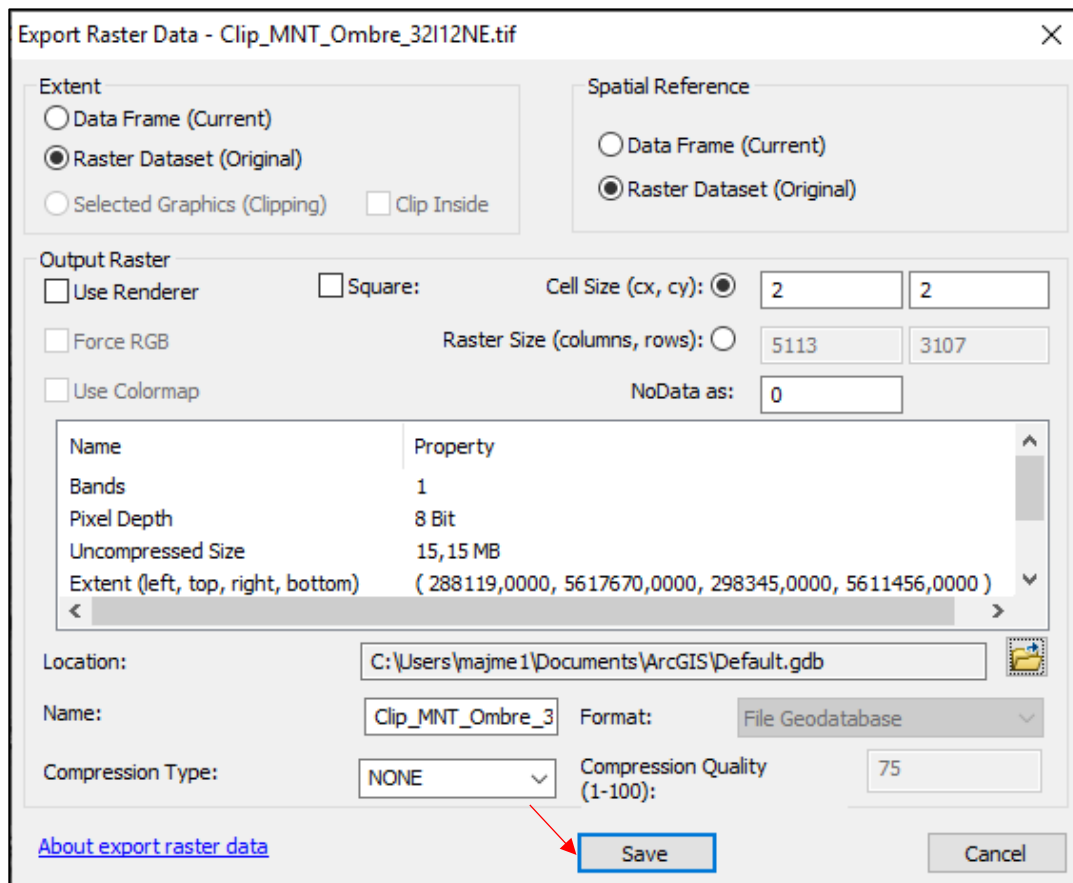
Export Raster Data - Clip_MNT_Ombre_32I12NE.tif

Extent
Data Frame (Current)
Raster Dataset (Original)
Selected Graphics (Clipping)
Clip Inside

Spatial Reference
Data Frame (Current)
Raster Dataset (Original)

Output Raster
Use Renderer
Square:
Cell Size (cx, cy):
2
2
Force RGB
Raster Size (columns, rows):
5113
3107
Use Colormap
NoData as:
0

| Name | Property |
|---|---|
| Bands | 1 |
| Pixel Depth | 8 Bit |
| Uncompressed Size | 15,15 MB |
| Extent (left, top, right, bottom) | ( 288119,0000, 5617670,0000, 298345,0000, 5611456,0000 ) |

Location:
C:\Users\majme1\Documents\ArcGIS\Default.gdb
Name:
Clip_MNT_Ombre_3
Format:
File Geodatabase
Compression Type:
NONE
Compression Quality (1-100):
75

About export raster data
Save
Cancel